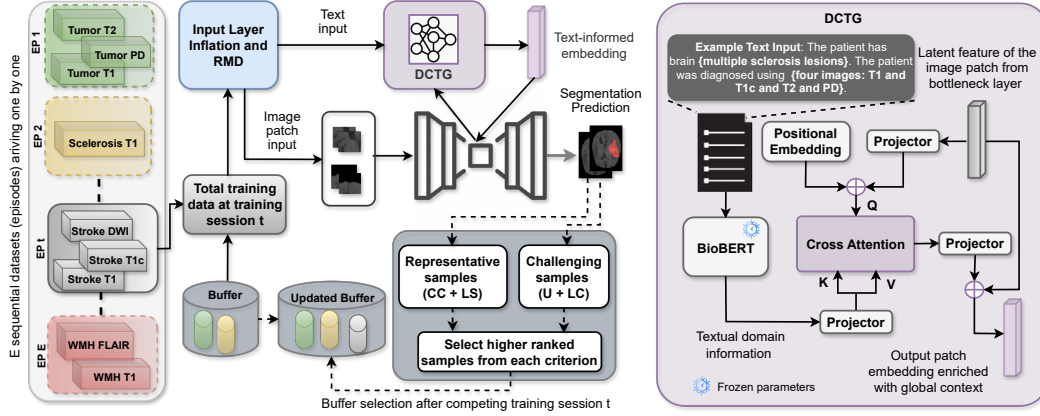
E sequential datasets (episodes) arriving one by one

EP 1
Tumor T2
Tumor PD
Tumor T1

EP 2
Sclerosis T1

EP t
Stroke DWI
Stroke T1c
Stroke T1

EP E
WMH FLAIR
WMH T1

Input Layer Inflation and RMD

Text input

DCTG

Text-informed embedding

Image patch input

Segmentation Prediction

Total training data at training session t

Buffer

Updated Buffer

Representative samples (CC + LS)

Challenging samples (U + LC)

Select higher ranked samples from each criterion

Buffer selection after competing training session t

DCTG

Example Text Input: The patient has brain {multiple sclerosis lesions}. The patient was diagnosed using {four images: T1 and T1c and T2 and PD}.

Latent feature of the image patch from bottleneck layer

Positional Embedding

Projector

Q

BioBERT

Cross Attention

Projector

K

V

Projector

Textual domain information

Output patch embedding enriched with global context

Frozen parameters